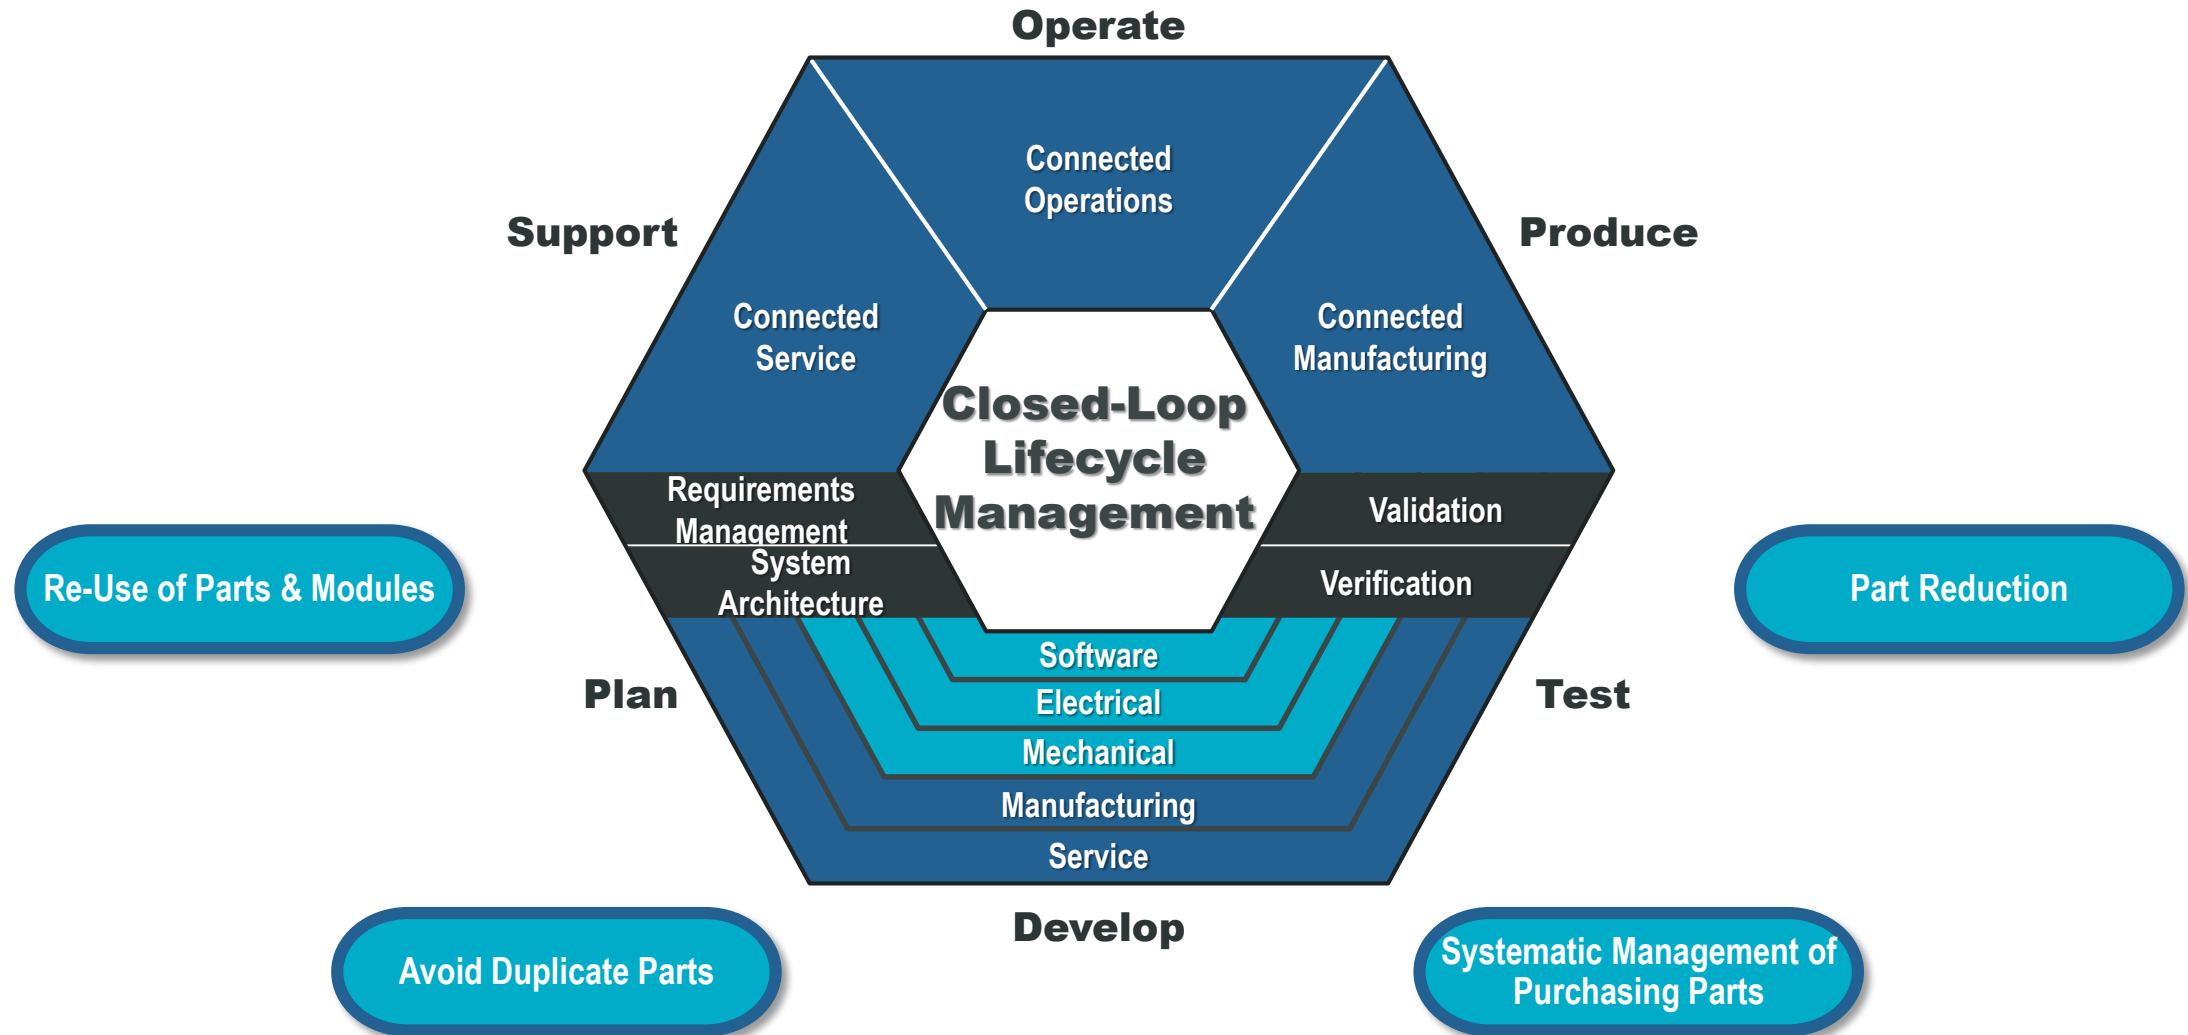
Operate

Support

Produce

Connected Operations

Connected Service

Connected Manufacturing

Closed-Loop Lifecycle Management

Requirements Management

System Architecture

Validation

Verification

Re-Use of Parts & Modules

Part Reduction

Plan

Test

Software

Electrical

Mechanical

Manufacturing

Service

Develop

Avoid Duplicate Parts

Systematic Management of Purchasing Parts